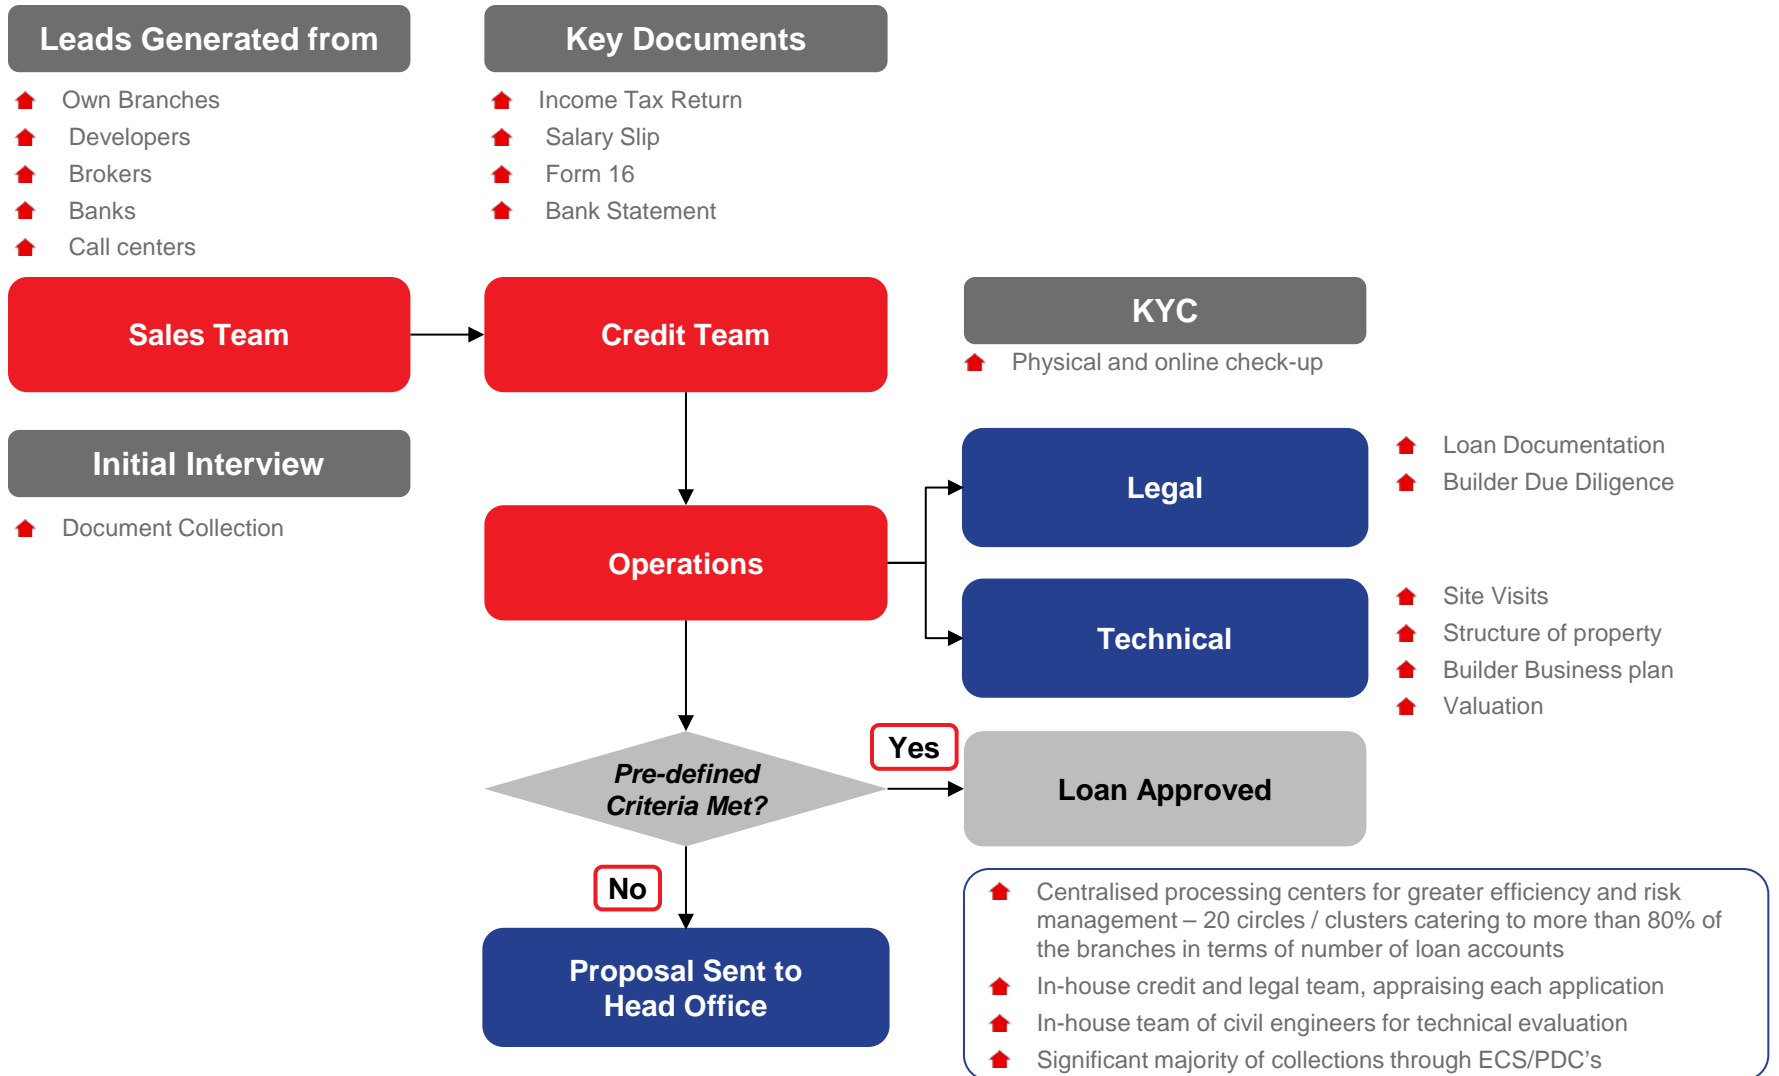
Leads Generated from

Own Branches
Developers
Brokers
Banks
Call centers

Key Documents

Income Tax Return
Salary Slip
Form 16
Bank Statement

Sales Team

Credit Team

KYC

Physical and online check-up

Initial Interview

Document Collection

Legal

Loan Documentation
Builder Due Diligence

Operations

Technical

Site Visits
Structure of property
Builder Business plan
Valuation

Pre-defined Criteria Met?

Yes

Loan Approved

No

Proposal Sent to Head Office

Centralised processing centers for greater efficiency and risk management – 20 circles / clusters catering to more than 80% of the branches in terms of number of loan accounts
In-house credit and legal team, appraising each application
In-house team of civil engineers for technical evaluation
Significant majority of collections through ECS/PDC's